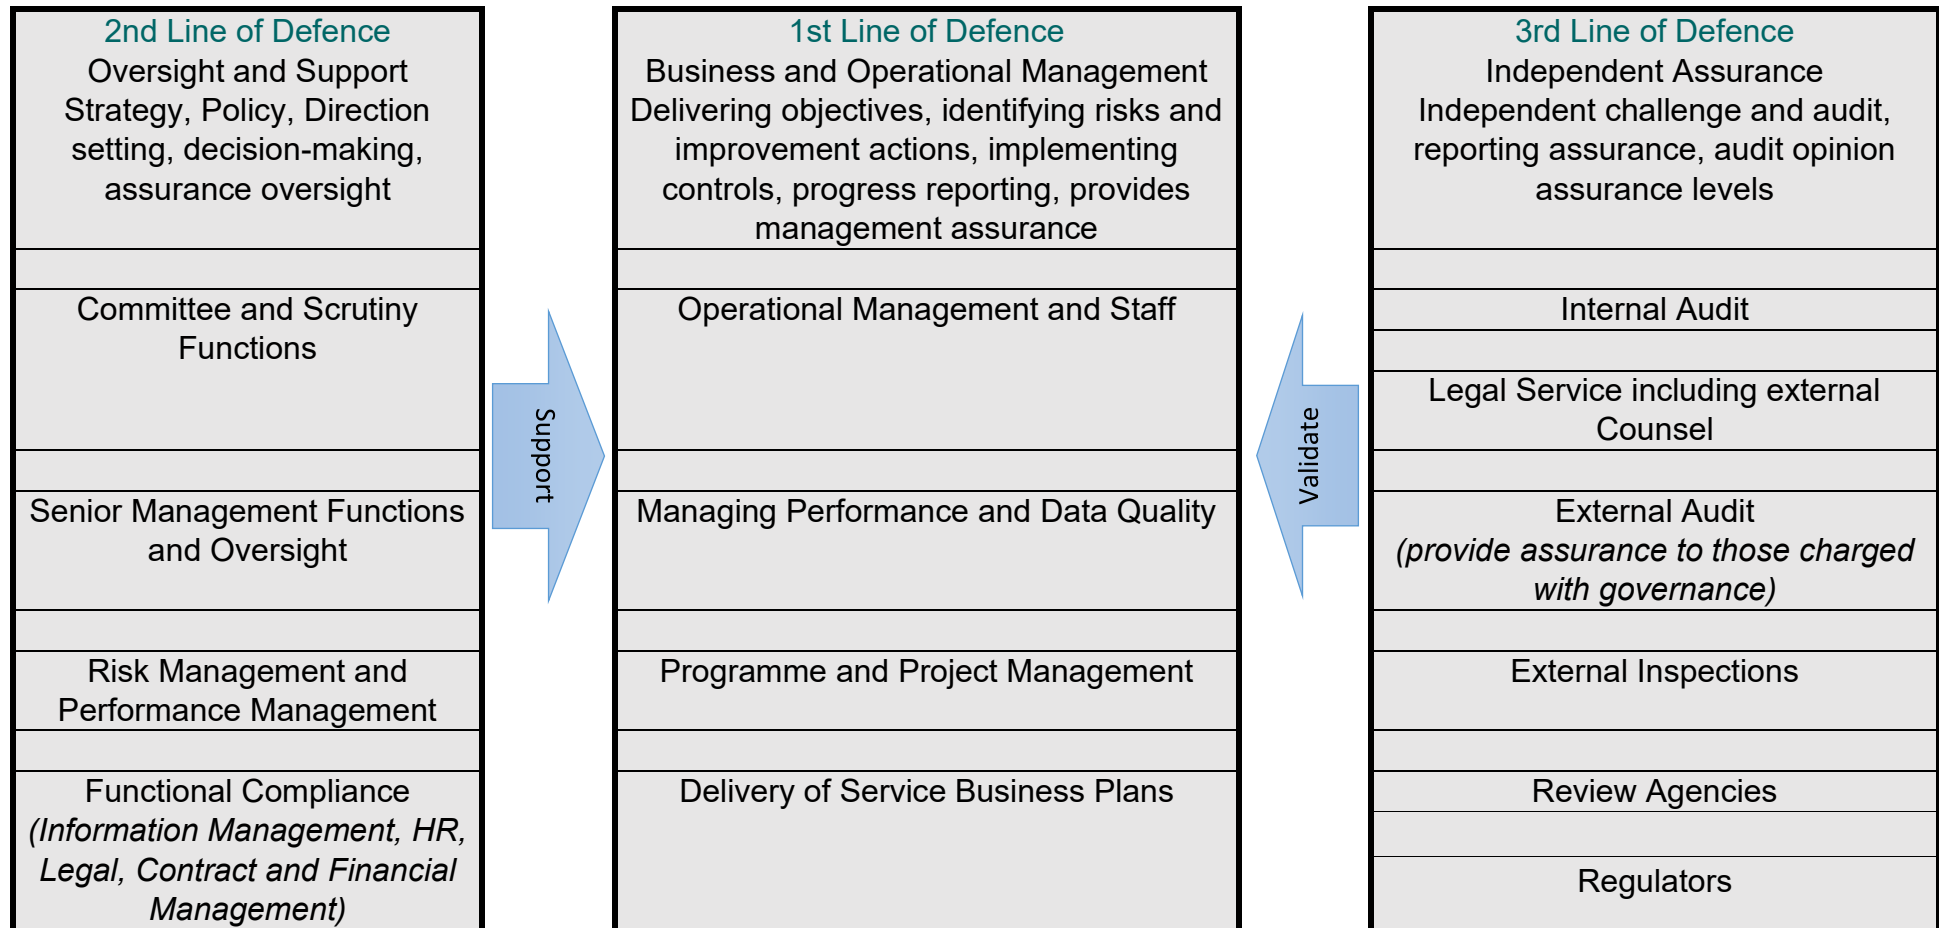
2nd Line of Defence
Oversight and Support
Strategy, Policy, Direction setting, decision-making, assurance oversight

Committee and Scrutiny Functions

Senior Management Functions and Oversight

Risk Management and Performance Management

Functional Compliance
*(Information Management, HR, Legal, Contract and Financial Management)*

Support

1st Line of Defence
Business and Operational Management
Delivering objectives, identifying risks and improvement actions, implementing controls, progress reporting, provides management assurance

Operational Management and Staff

Managing Performance and Data Quality

Programme and Project Management

Delivery of Service Business Plans

Validate

3rd Line of Defence
Independent Assurance
Independent challenge and audit, reporting assurance, audit opinion assurance levels

Internal Audit

Legal Service including external Counsel

External Audit
*(provide assurance to those charged with governance)*

External Inspections

Review Agencies

Regulators